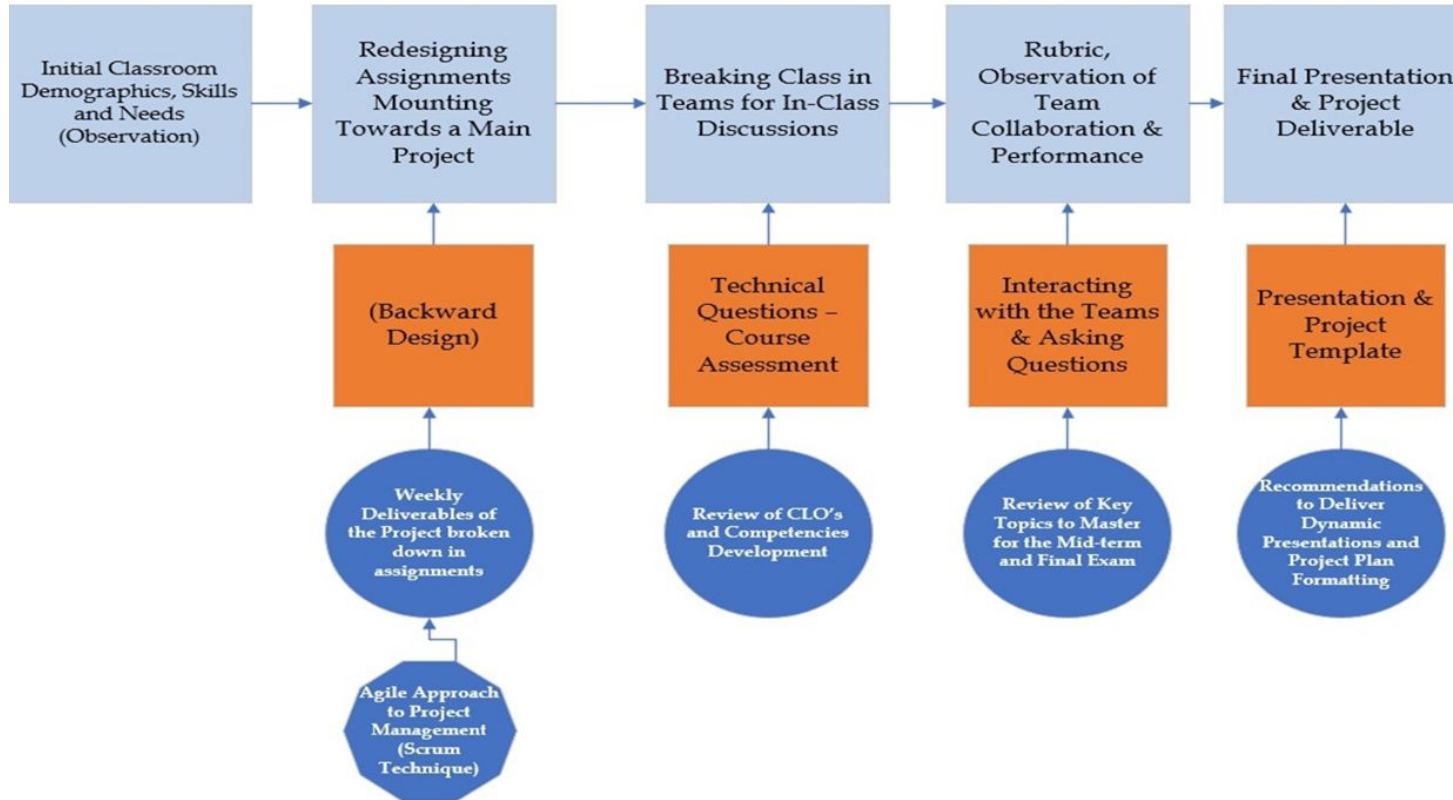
Initial Classroom Demographics, Skills and Needs (Observation)

Redesigning Assignments Mounting Towards a Main Project

(Backward Design)

Weekly Deliverables of the Project broken down in assignments

Agile Approach to Project Management (Scrum Technique)

Breaking Class in Teams for In-Class Discussions

Technical Questions – Course Assessment

Review of CLO's and Competencies Development

Rubric, Observation of Team Collaboration & Performance

Interacting with the Teams & Asking Questions

Review of Key Topics to Master for the Mid-term and Final Exam

Final Presentation & Project Deliverable

Presentation & Project Template

Recommendations to Deliver Dynamic Presentations and Project Plan Formatting